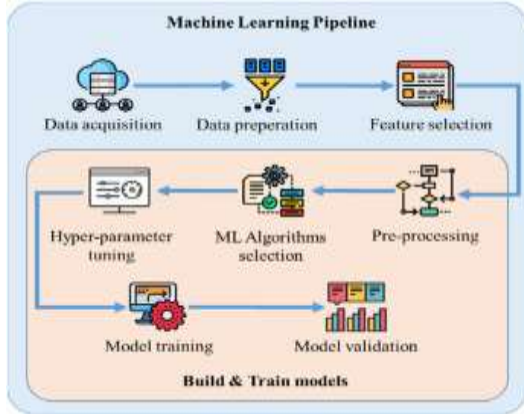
Machine Learning Pipeline

Data acquisition

Data preperation

Feature selection

Hyper-parameter tuning

ML Algorithms selection

Pre-processing

Model training

Model validation

Build & Train models